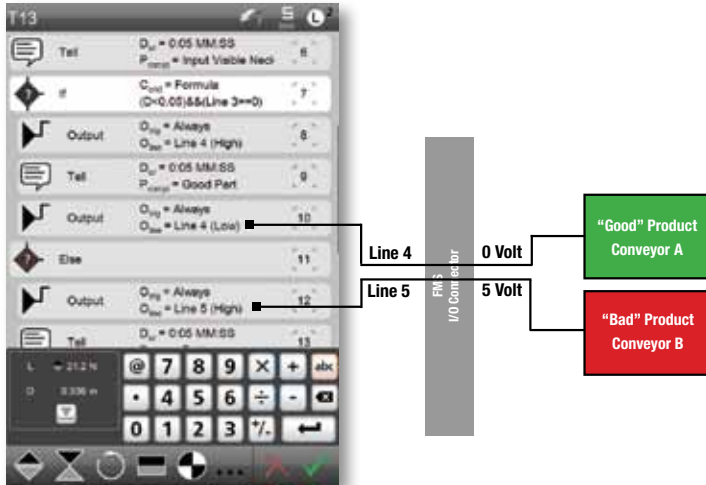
T13

Tell
$D_u$ = 0:05 MM:SS
$P_{rompt}$ = Input Visible Neck
6

If
$C_{ond}$ = Formula (D<0.05)&&(Line 3==0)
7

Output
$O_{trig}$ = Always
$O_{line}$ = Line 4 (High)
8

Tell
$D_u$ = 0:05 MM:SS
$P_{rompt}$ = Good Part
9

Output
$O_{trig}$ = Always
$O_{line}$ = Line 4 (Low)
10

Else
11

Output
$O_{trig}$ = Always
$O_{line}$ = Line 5 (High)
12

Tell
$D_u$ = 0:05 MM:SS
13

L 21.2 N
D 0.336 in

@ 7 8 9 × + abc
• 4 5 6 ÷ -
0 1 2 3 +/-

Line 4
Line 5
FMS I/O Connector
0 Volt
5 Volt

"Good" Product Conveyor A

"Bad" Product Conveyor B